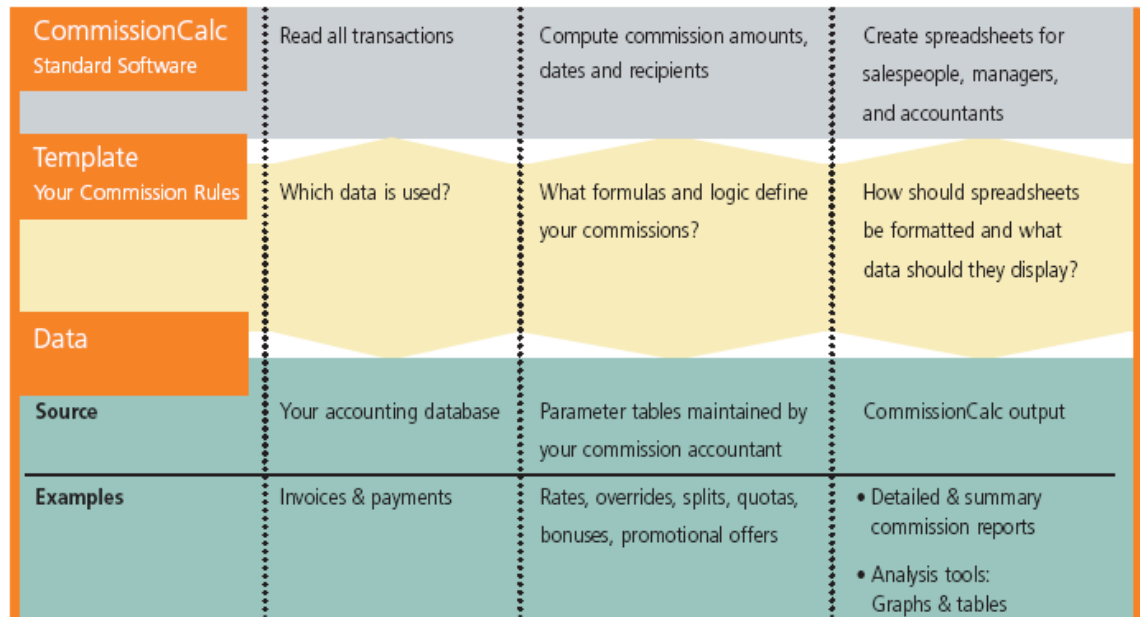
| | | | |
|---|---|---|---|
| CommissionCalc Standard Software | Read all transactions | Compute commission amounts, dates and recipients | Create spreadsheets for salespeople, managers, and accountants |
| Template Your Commission Rules | Which data is used? | What formulas and logic define your commissions? | How should spreadsheets be formatted and what data should they display? |
| Data | | | |
| Source | Your accounting database | Parameter tables maintained by your commission accountant | CommissionCalc output |
| Examples | Invoices & payments | Rates, overrides, splits, quotas, bonuses, promotional offers | • Detailed & summary commission reports • Analysis tools: Graphs & tables |